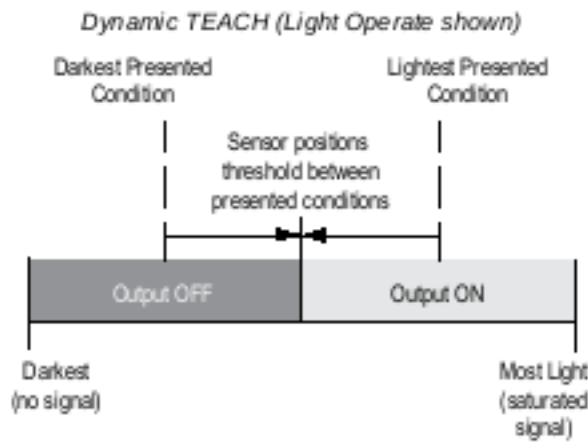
Dynamic TEACH (Light Operate shown)

Darkest Presented Condition

Lightest Presented Condition

Sensor positions threshold between presented conditions

Output OFF

Output ON

Darkest (no signal)

Most Light (saturated signal)